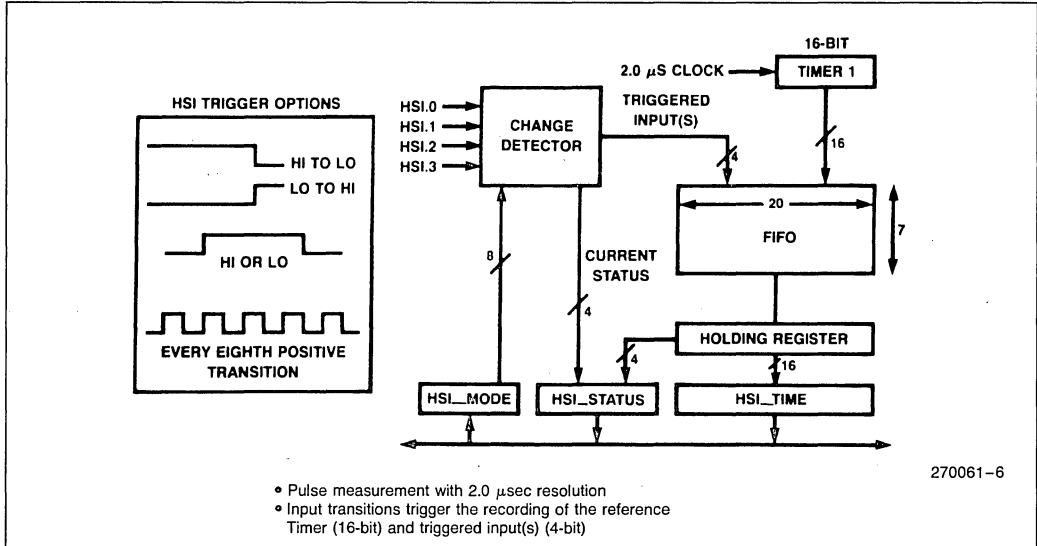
HSI TRIGGER OPTIONS

HI TO LO

LO TO HI

HI OR LO

EVERY EIGHTH POSITIVE TRANSITION

16-BIT

2.0 $\mu$S CLOCK

TIMER 1

HSI.0

HSI.1

HSI.2

HSI.3

CHANGE DETECTOR

TRIGGERED INPUT(S)

4

16

20

FIFO

7

8

CURRENT STATUS

4

HOLDING REGISTER

4

16

HSI_MODE

HSI_STATUS

HSI_TIME

270061–6

• Pulse measurement with 2.0 $\mu$sec resolution
• Input transitions trigger the recording of the reference Timer (16-bit) and triggered input(s) (4-bit)